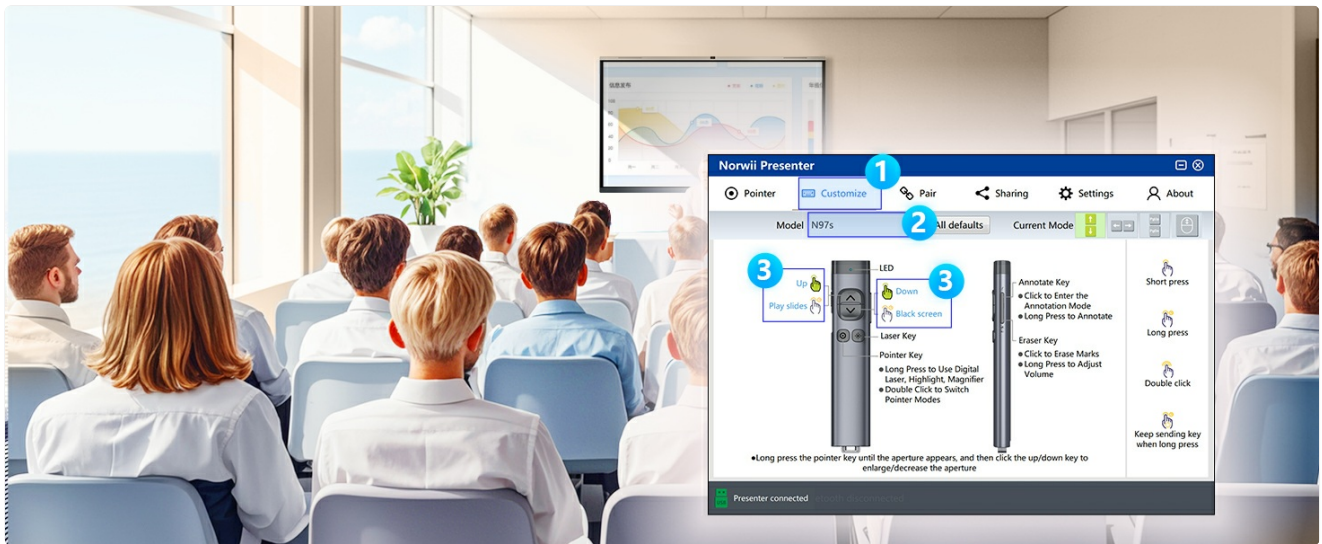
信息发布

Norwii Presenter

1

Pointer | Customize | Pair | Sharing | Settings | About

Model N97s 2 All defaults Current Mode

3 Up Play slides

LED

3 Down Black screen

Laser Key

Pointer Key
● Long Press to Use Digital Laser, Highlight, Magnifier
● Double Click to Switch Pointer Modes

Annotate Key
● Click to Enter the Annotation Mode
● Long Press to Annotate

Eraser Key
● Click to Erase Marks
● Long Press to Adjust Volume

Short press

Long press

Double click

Keep sending key when long press

●Long press the pointer key until the aperture appears, and then click the up/down key to enlarge/decrease the aperture

Presenter connected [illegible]